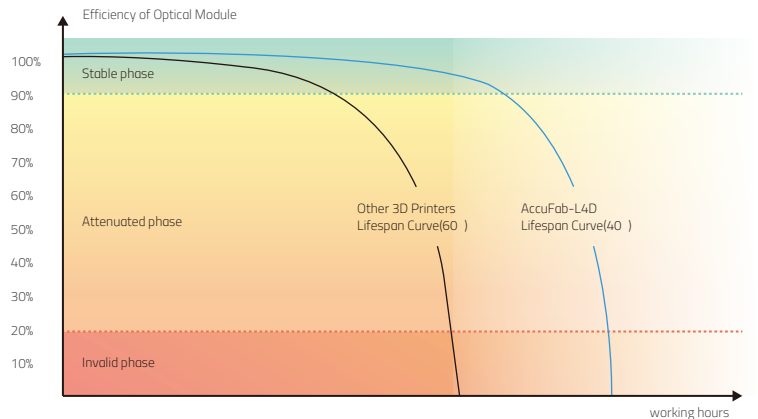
Efficiency of Optical Module

100%
90%
80%
70%
60%
50%
40%
30%
20%
10%

Stable phase

Attenuated phase

Invalid phase

Other 3D Printers
Lifespan Curve(60 )

AccuFab-L4D
Lifespan Curve(40 )

working hours